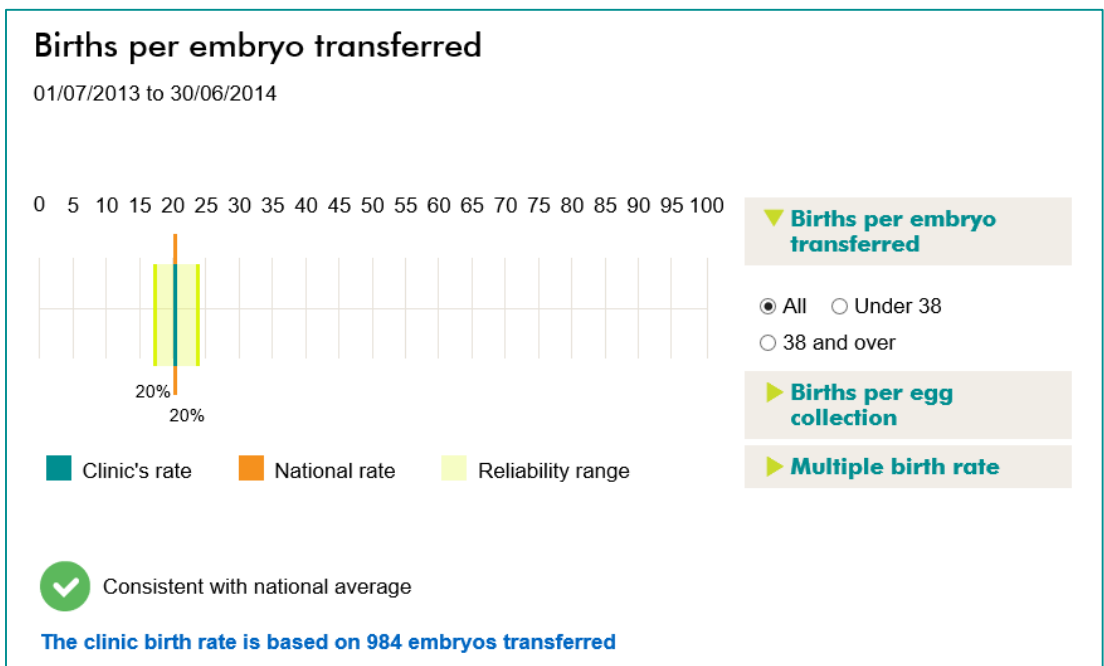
Births per embryo transferred

01/07/2013 to 30/06/2014

0 5 10 15 20 25 30 35 40 45 50 55 60 65 70 75 80 85 90 95 100

20%

20%

Clinic's rate National rate Reliability range

Births per embryo transferred

All Under 38

38 and over

Births per egg collection

Multiple birth rate

Consistent with national average

The clinic birth rate is based on 984 embryos transferred